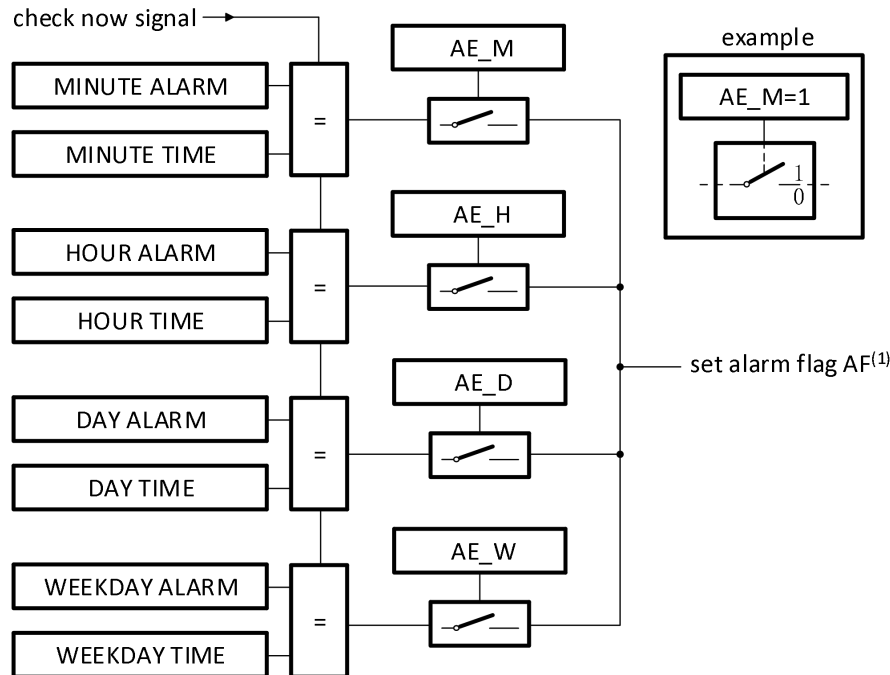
check now signal

MINUTE ALARM

MINUTE TIME

=

AE_M

HOUR ALARM

HOUR TIME

=

AE_H

DAY ALARM

DAY TIME

=

AE_D

WEEKDAY ALARM

WEEKDAY TIME

=

AE_W

example

AE_M=1

$\frac{1}{0}$

set alarm flag AF$^{(1)}$